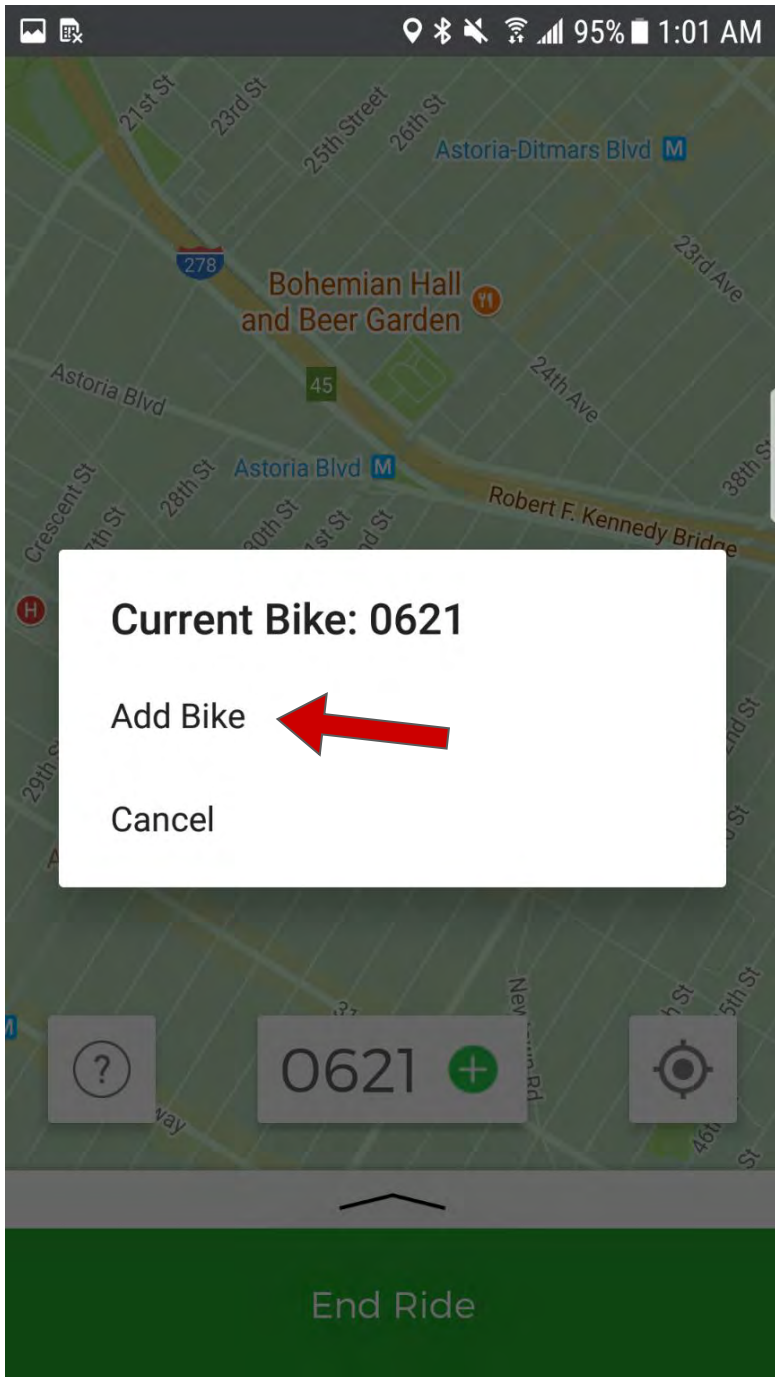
95% 1:01 AM

21st St
23rd St
25th Street
26th St
Astoria-Ditmars Blvd M
278
Bohemian Hall and Beer Garden
23rd Ave
24th Ave
Astoria Blvd
45
Astoria Blvd M
38th St
Crescent St
28th St
Robert F. Kennedy Bridge

Current Bike: 0621

Add Bike

Cancel

?
0621
End Ride